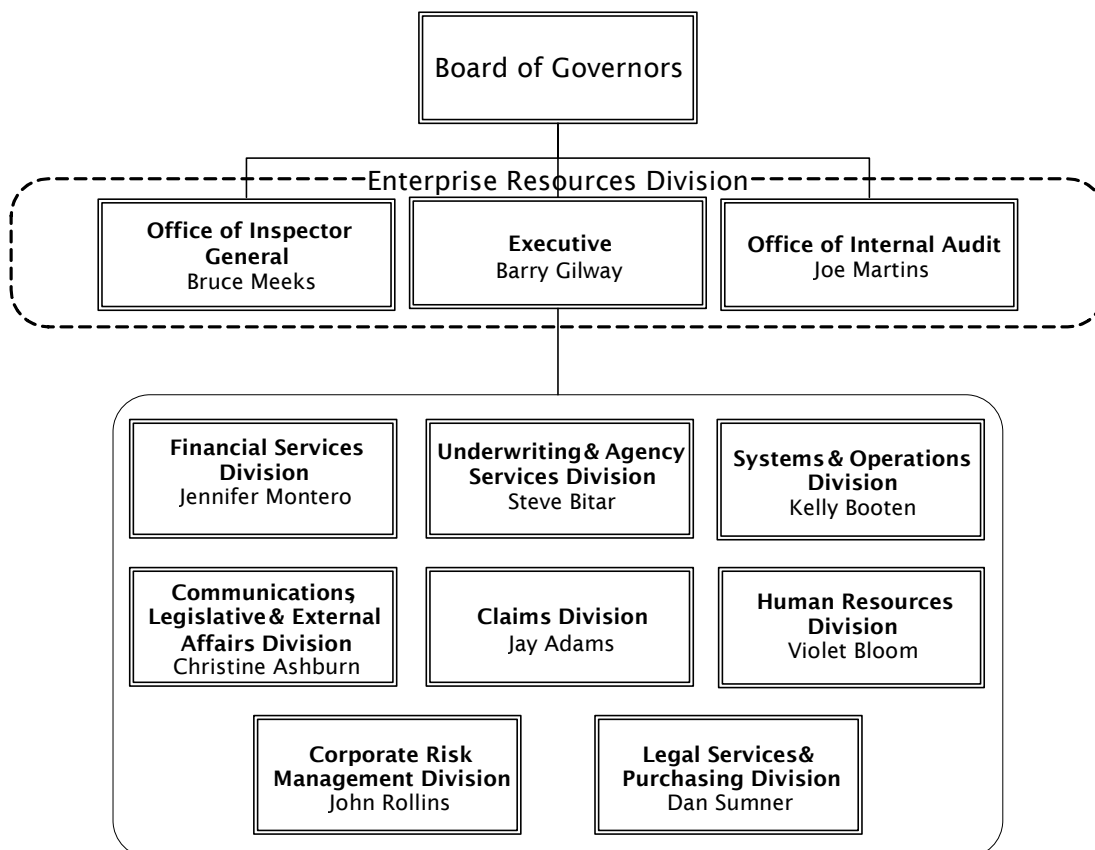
Board of Governors

Enterprise Resources Division

Office of Inspector General
Bruce Meeks

Executive
Barry Gilway

Office of Internal Audit
Joe Martins

Financial Services Division
Jennifer Montero

Underwriting & Agency Services Division
Steve Bitar

Systems & Operations Division
Kelly Booten

Communications, Legislative & External Affairs Division
Christine Ashburn

Claims Division
Jay Adams

Human Resources Division
Violet Bloom

Corporate Risk Management Division
John Rollins

Legal Services & Purchasing Division
Dan Sumner